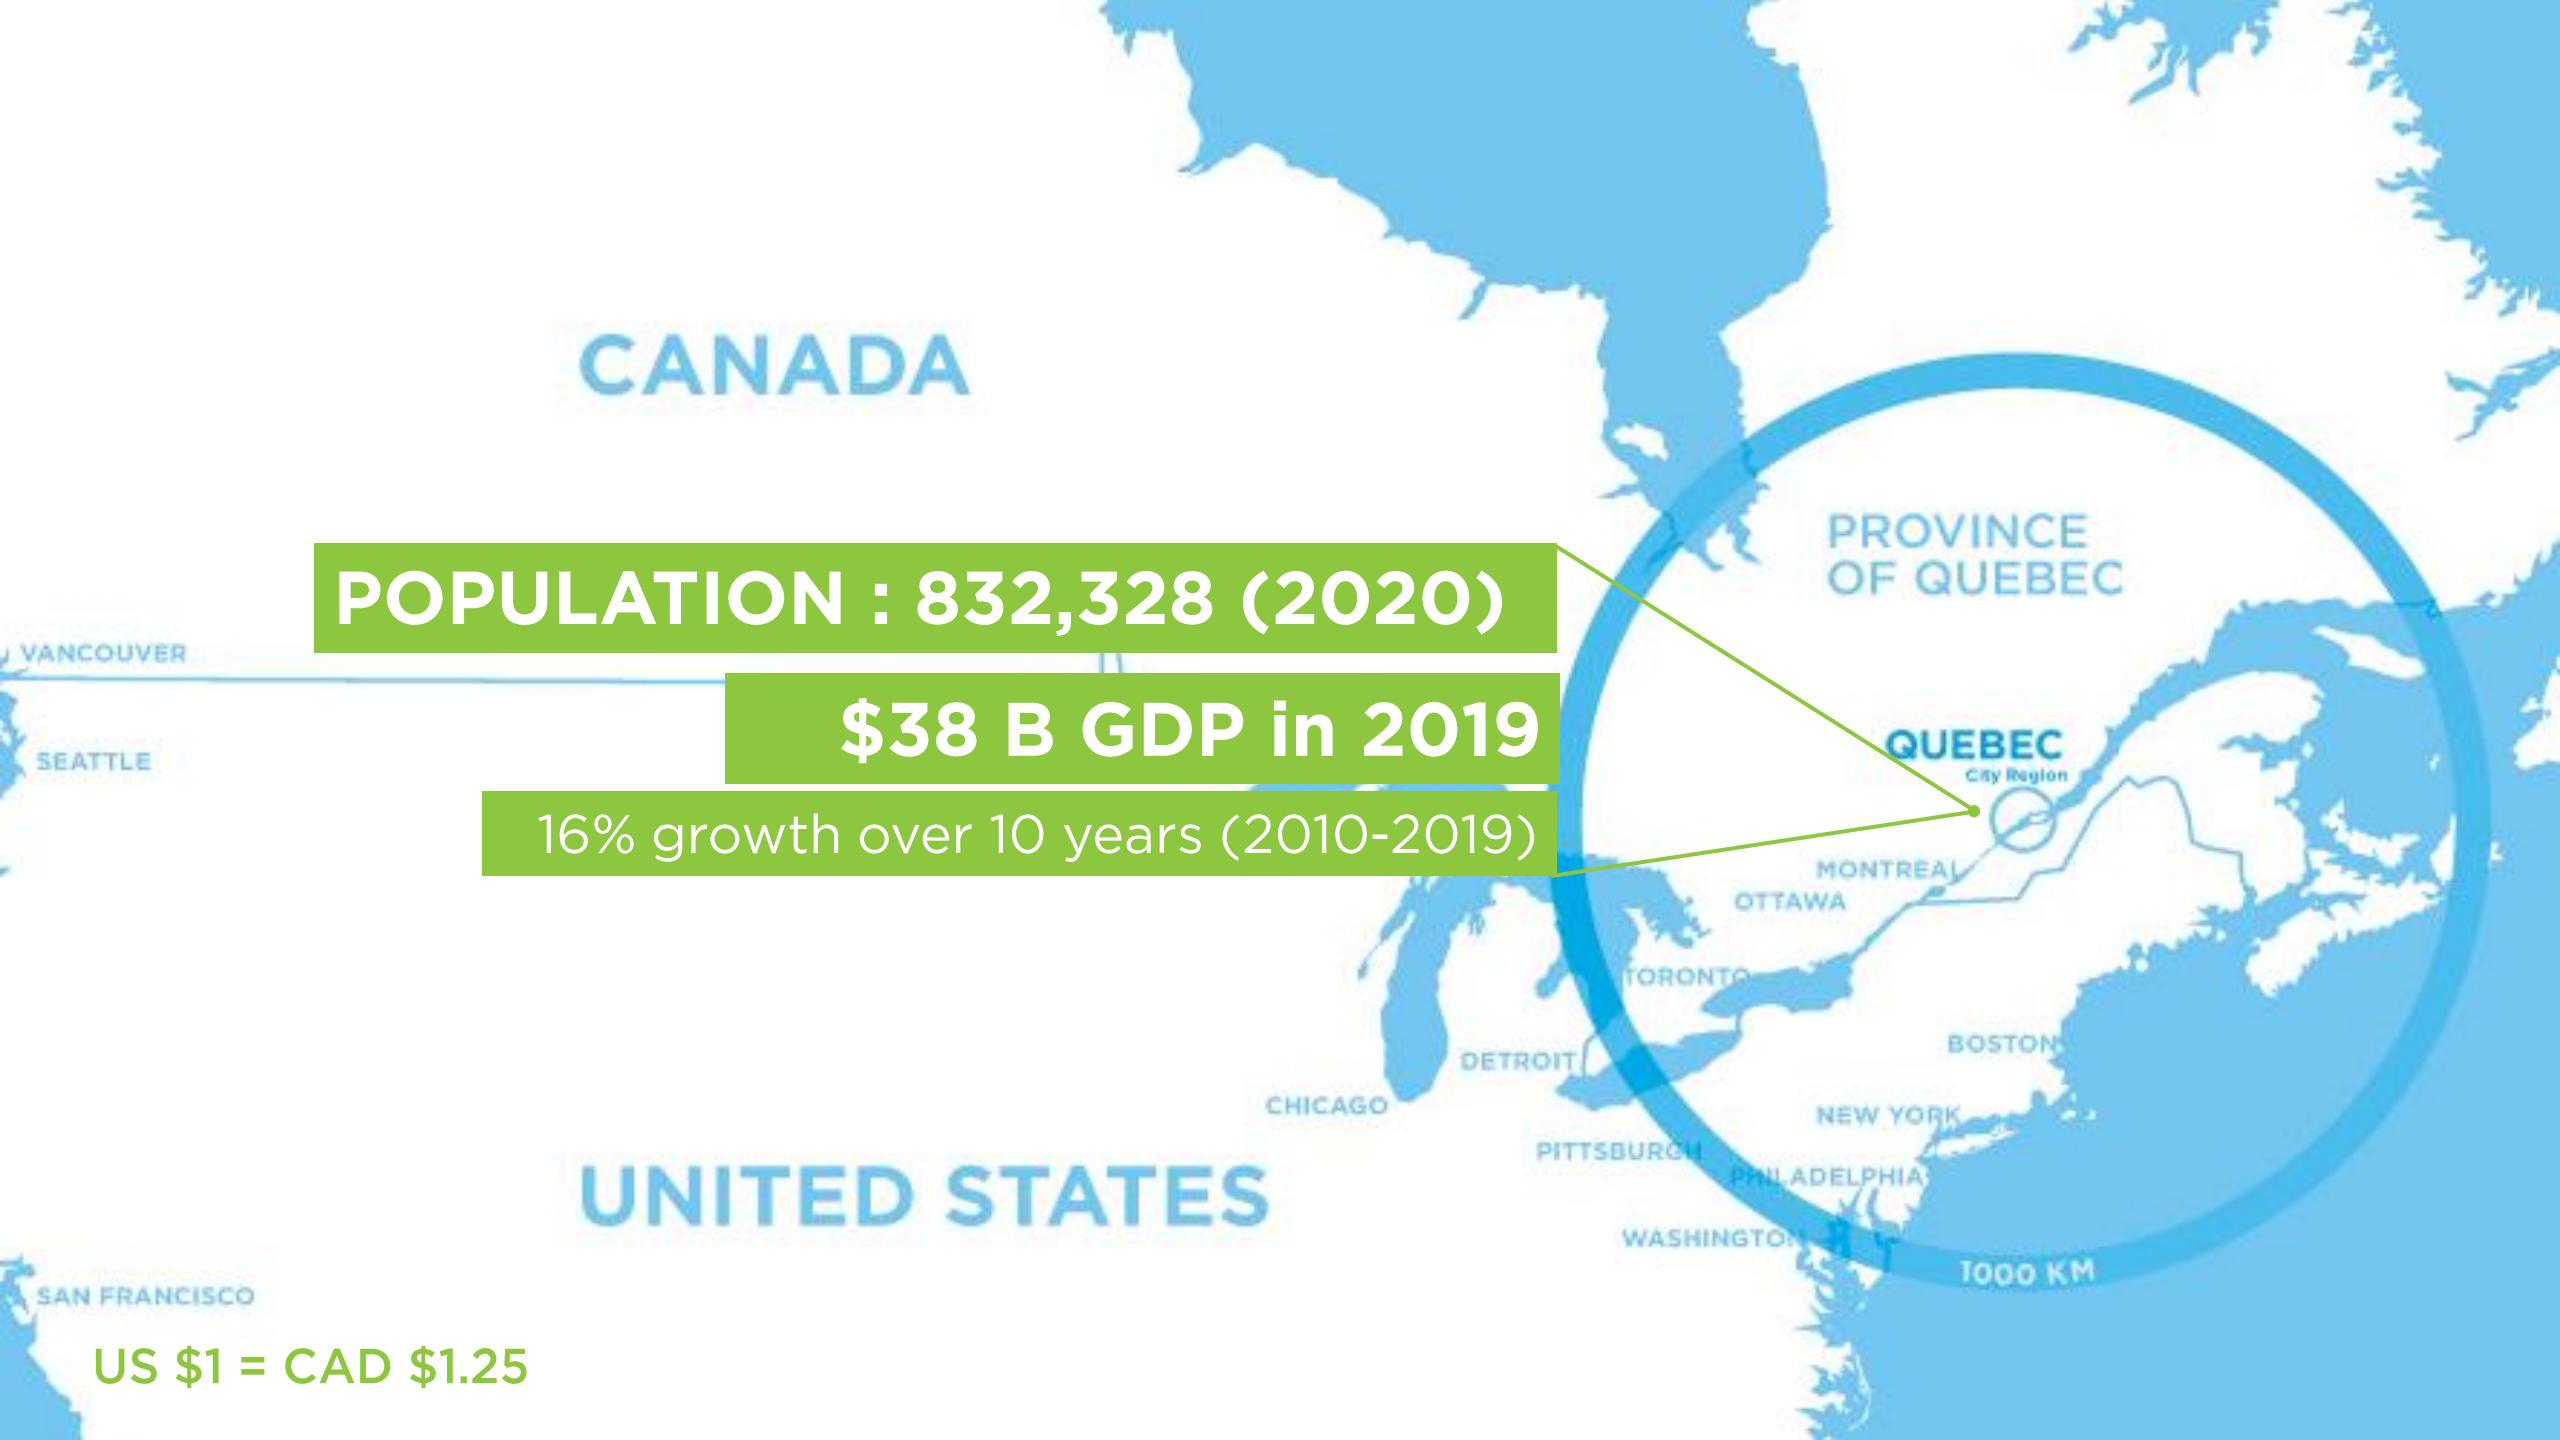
CANADA

PROVINCE OF QUEBEC

POPULATION : 832,328 (2020)

$38 B GDP in 2019

16% growth over 10 years (2010-2019)

VANCOUVER

SEATTLE

QUEBEC
City Region

MONTREAL

OTTAWA

TORONTO

DETROIT

CHICAGO

BOSTON

NEW YORK

PITTSBURGH

PHILADELPHIA

WASHINGTON

1000 KM

UNITED STATES

SAN FRANCISCO

US $1 = CAD $1.25